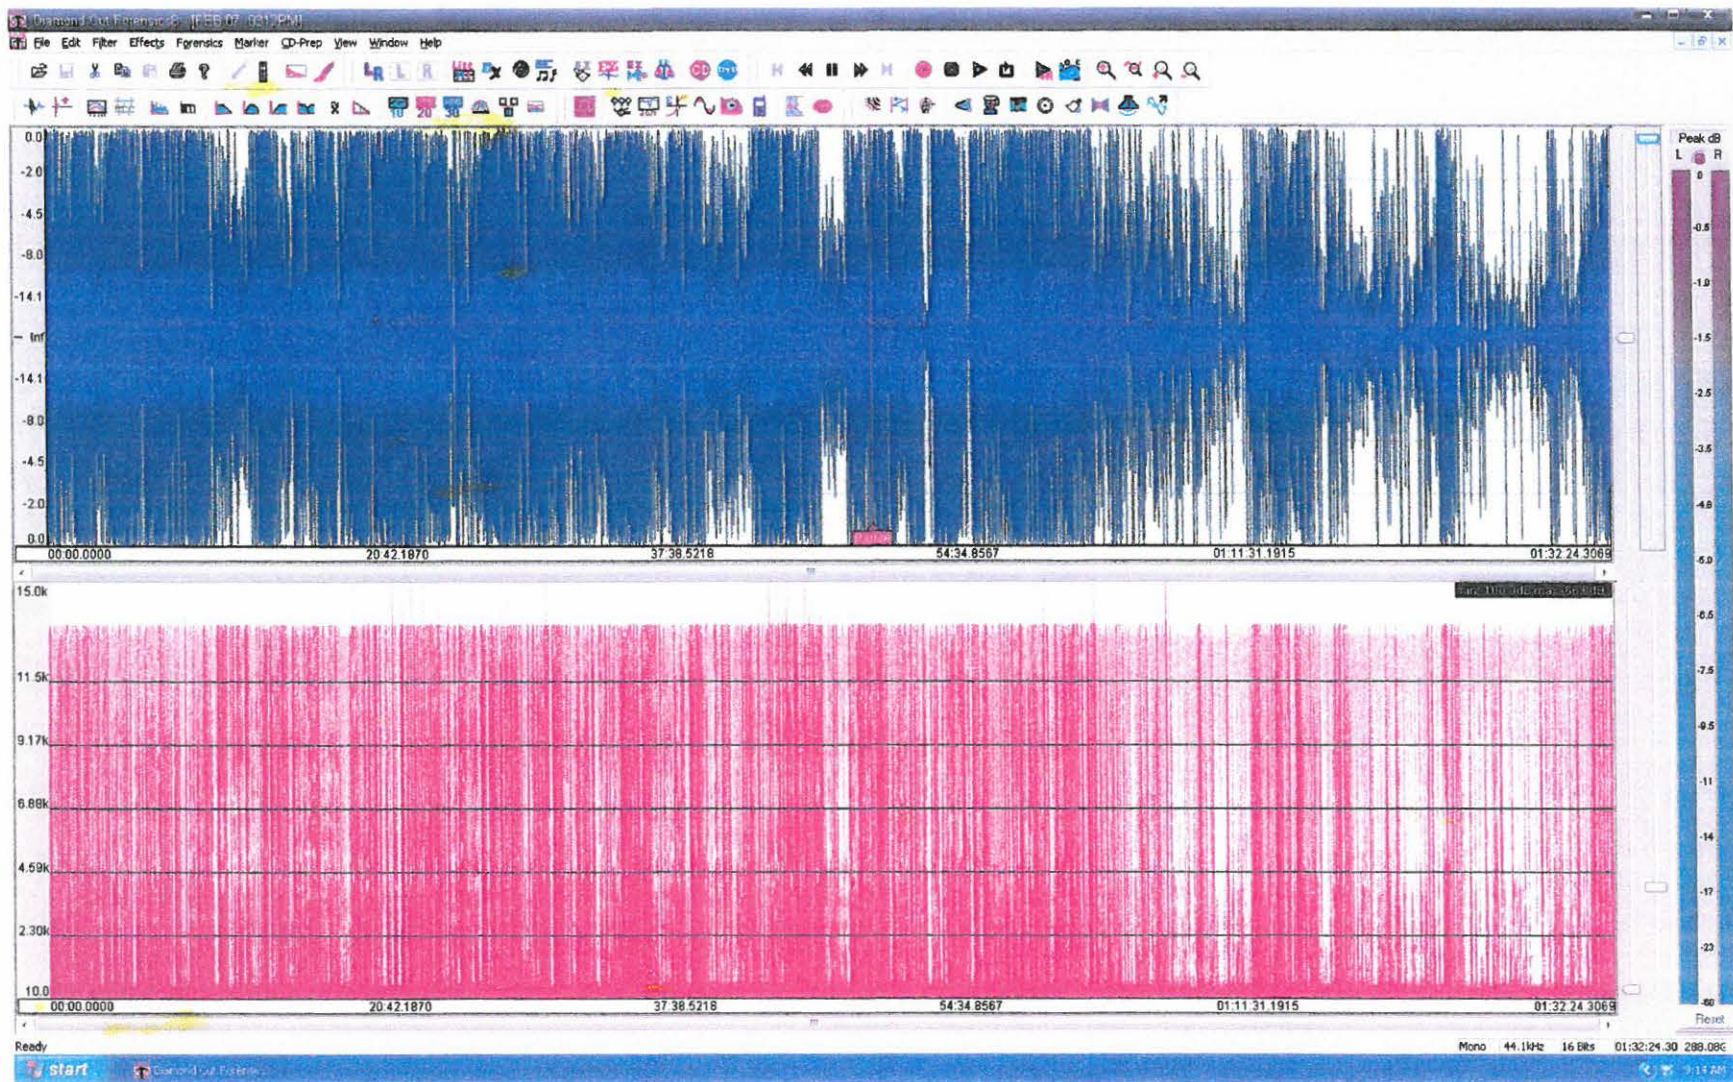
Diamond Cut Forensics8 - [FEB 07 0312PM]

File Edit Filter Effects Forensics Marker CD-Prep View Window Help

0.0
-2.0
-4.5
-8.0
-14.1
- Inf
-14.1
-8.0
-4.5
-2.0
0.0

00:00.0000 20:42.1870 37:38.5218 54:34.8567 01:11:31.1915 01:32:24.3069

15.0k
11.5k
9.17k
6.88k
4.59k
2.30k
10.0

00:00.0000 20:42.1870 37:38.5218 54:34.8567 01:11:31.1915 01:32:24.3069

Peak dB
L R
0
-0.5
-1.0
-1.5
-2.5
-3.5
-4.8
-5.0
-6.5
-7.5
-9.5
-11
-14
-17
-23
-60
Reset

Ready
Mono 44.1kHz 16 Bits 01:32:24.30 288.08G

start
Diamond Cut Forensics